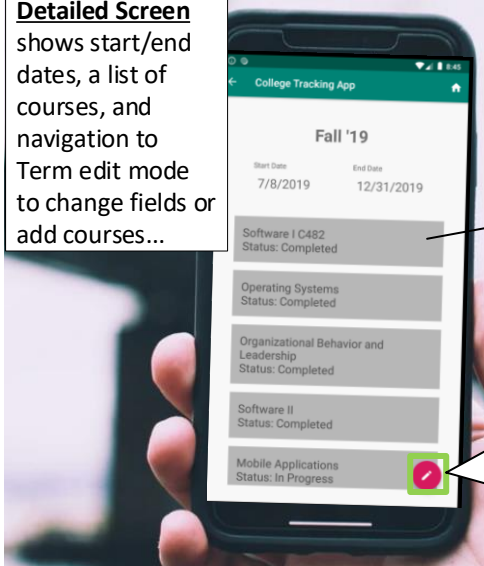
**Detailed Screen** shows start/end dates, a list of courses, and navigation to Term edit mode to change fields or add courses...

8:45

College Tracking App

Fall '19

Start Date
7/8/2019

End Date
12/31/2019

Software I C482
Status: Completed

Operating Systems
Status: Completed

Organizational Behavior and Leadership
Status: Completed

Software II
Status: Completed

Mobile Applications
Status: In Progress